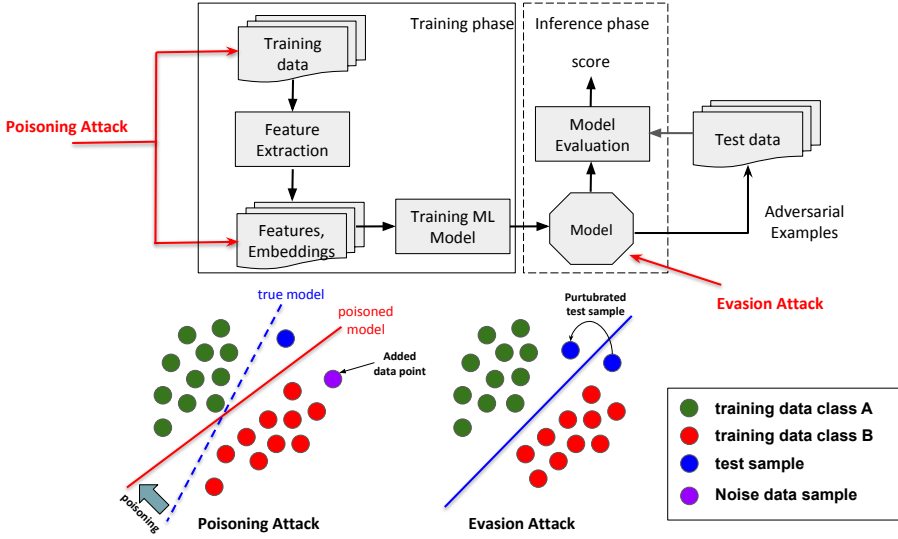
Training phase

Inference phase

Poisoning Attack

Training data

Feature Extraction

Features, Embeddings

Training ML Model

score

Model Evaluation

Test data

Model

Adversarial Examples

Evasion Attack

true model

poisoned model

Added data point

poisoning

Poisoning Attack

Purtubrated test sample

Evasion Attack

training data class A

training data class B

test sample

Noise data sample